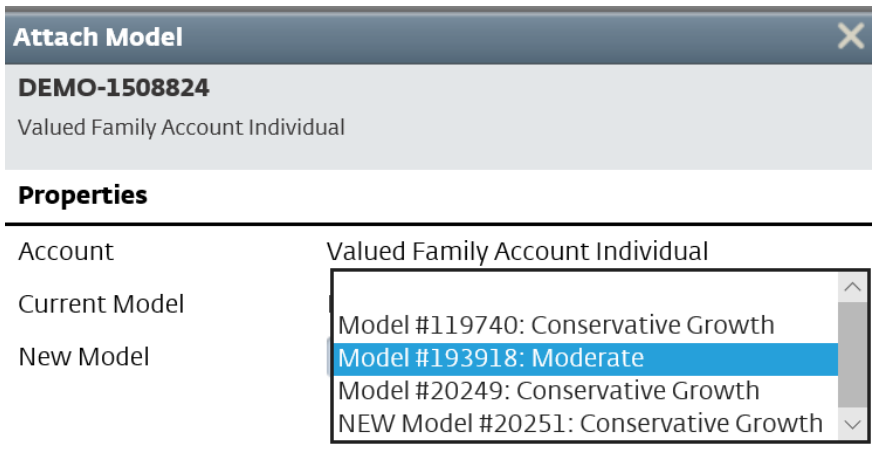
Attach Model

DEMO-1508824

Valued Family Account Individual

Properties

Account Valued Family Account Individual

Current Model

New Model

Model #119740: Conservative Growth
Model #193918: Moderate
Model #20249: Conservative Growth
NEW Model #20251: Conservative Growth